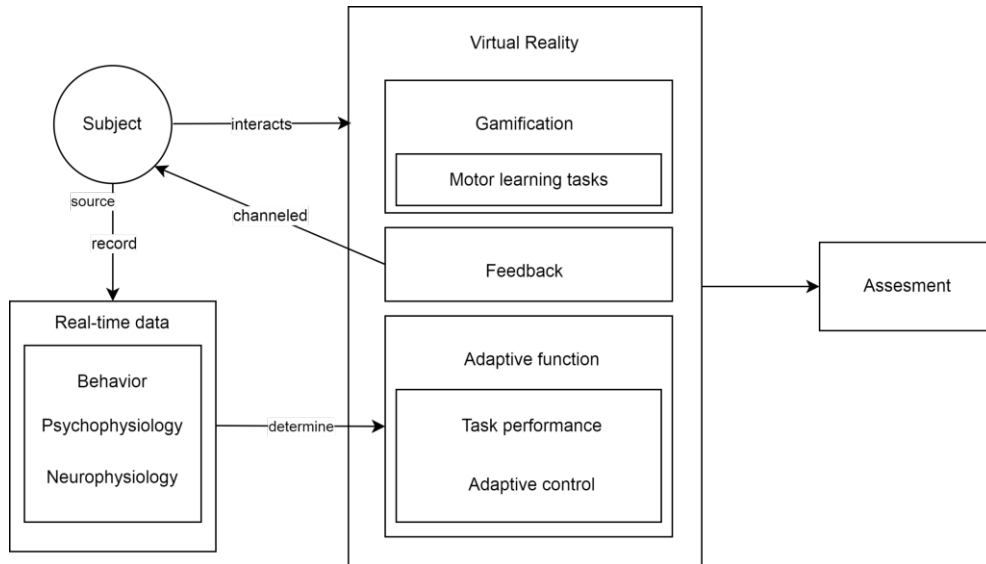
Virtual Reality

Subject

interacts

Gamification

Motor learning tasks

source

channeled

record

Feedback

Assesment

Real-time data

Adaptive function

Behavior

Psychophysiology

determine

Task performance

Neurophysiology

Adaptive control